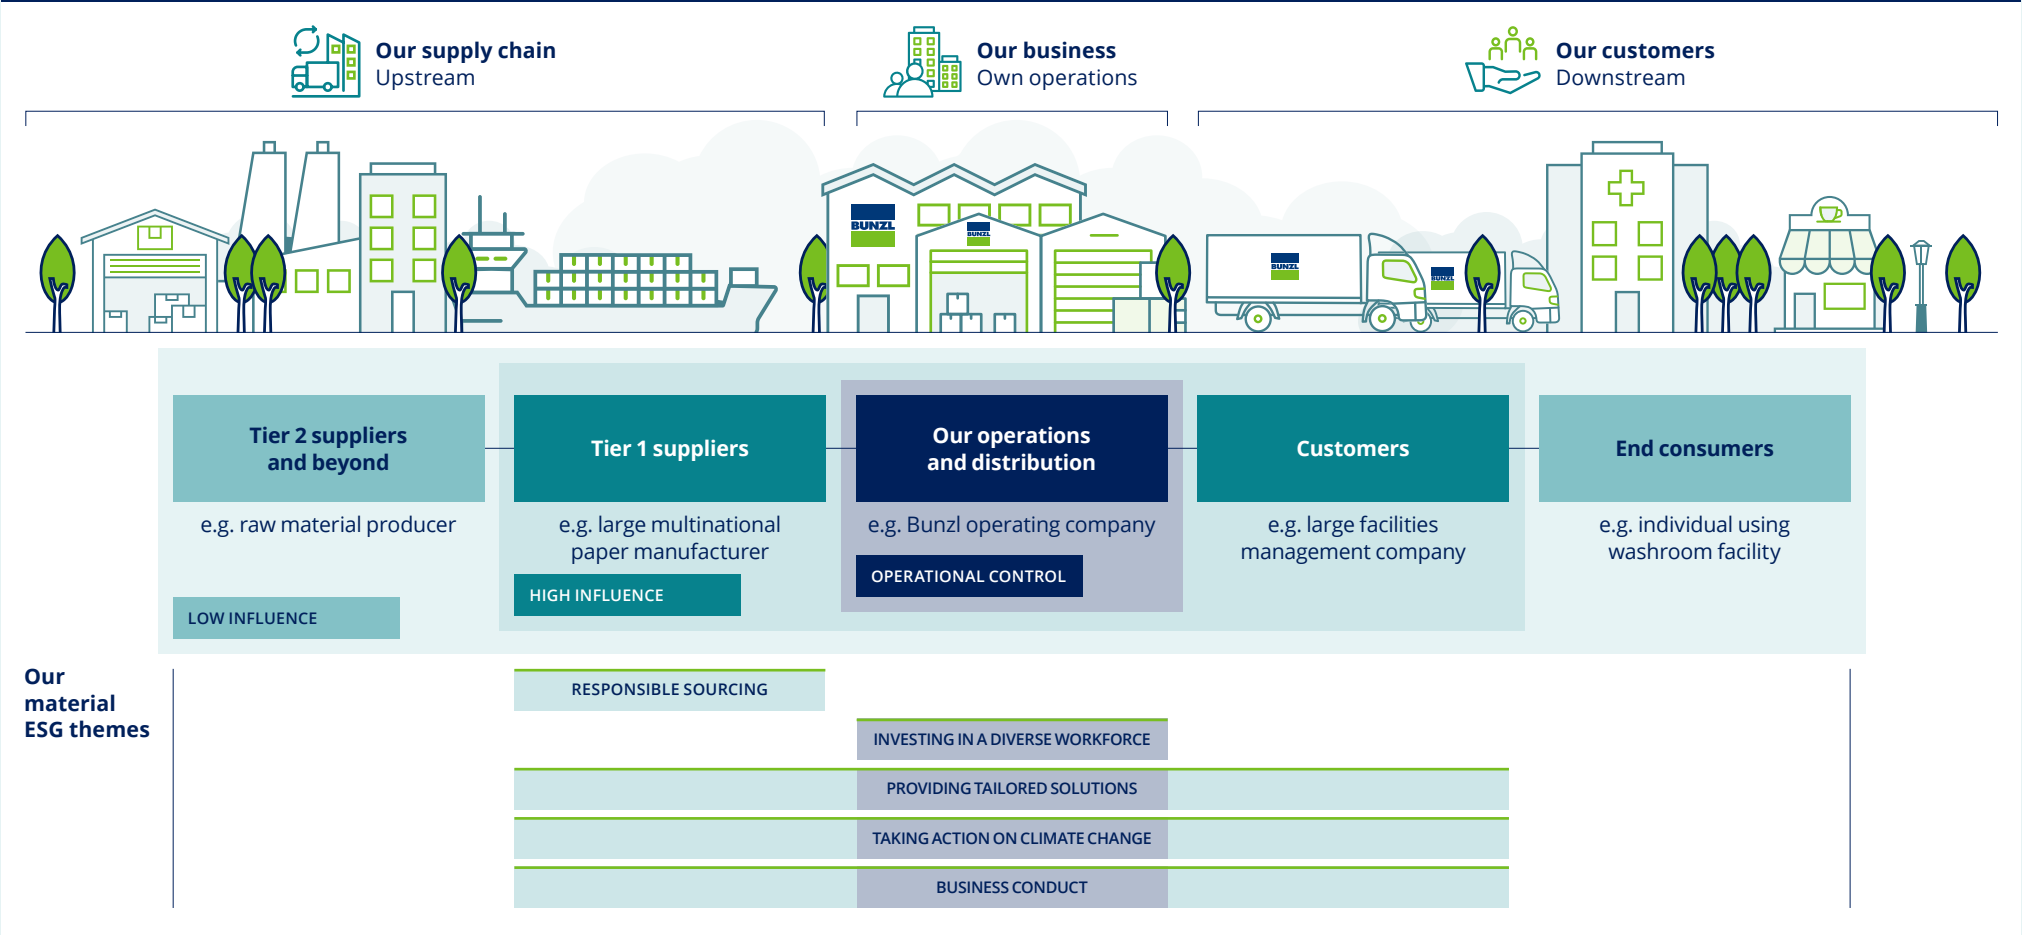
Our supply chain
Upstream

Our business
Own operations

Our customers
Downstream

BUNZL

BUNZL

BUNZL

BUNZL

Tier 2 suppliers and beyond

e.g. raw material producer

LOW INFLUENCE

Tier 1 suppliers

e.g. large multinational paper manufacturer

HIGH INFLUENCE

Our operations and distribution

e.g. Bunzl operating company

OPERATIONAL CONTROL

Customers

e.g. large facilities management company

End consumers

e.g. individual using washroom facility

Our material ESG themes

RESPONSIBLE SOURCING

INVESTING IN A DIVERSE WORKFORCE

PROVIDING TAILORED SOLUTIONS

TAKING ACTION ON CLIMATE CHANGE

BUSINESS CONDUCT